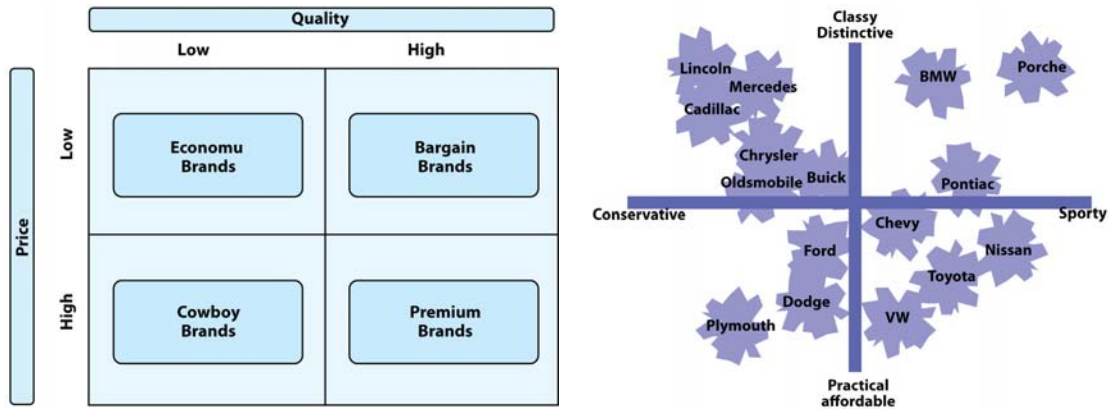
Quality

Low High

Price

Low

High

Economu Brands

Bargain Brands

Cowboy Brands

Premium Brands

Classy Distinctive

Lincoln
Mercedes
Cadillac
BMW
Porche
Chrysler
Oldsmobile
Buick
Pontiac

Conservative

Sporty

Chevy
Ford
Nissan
Toyota
Dodge
Plymouth
VW

Practical affordable